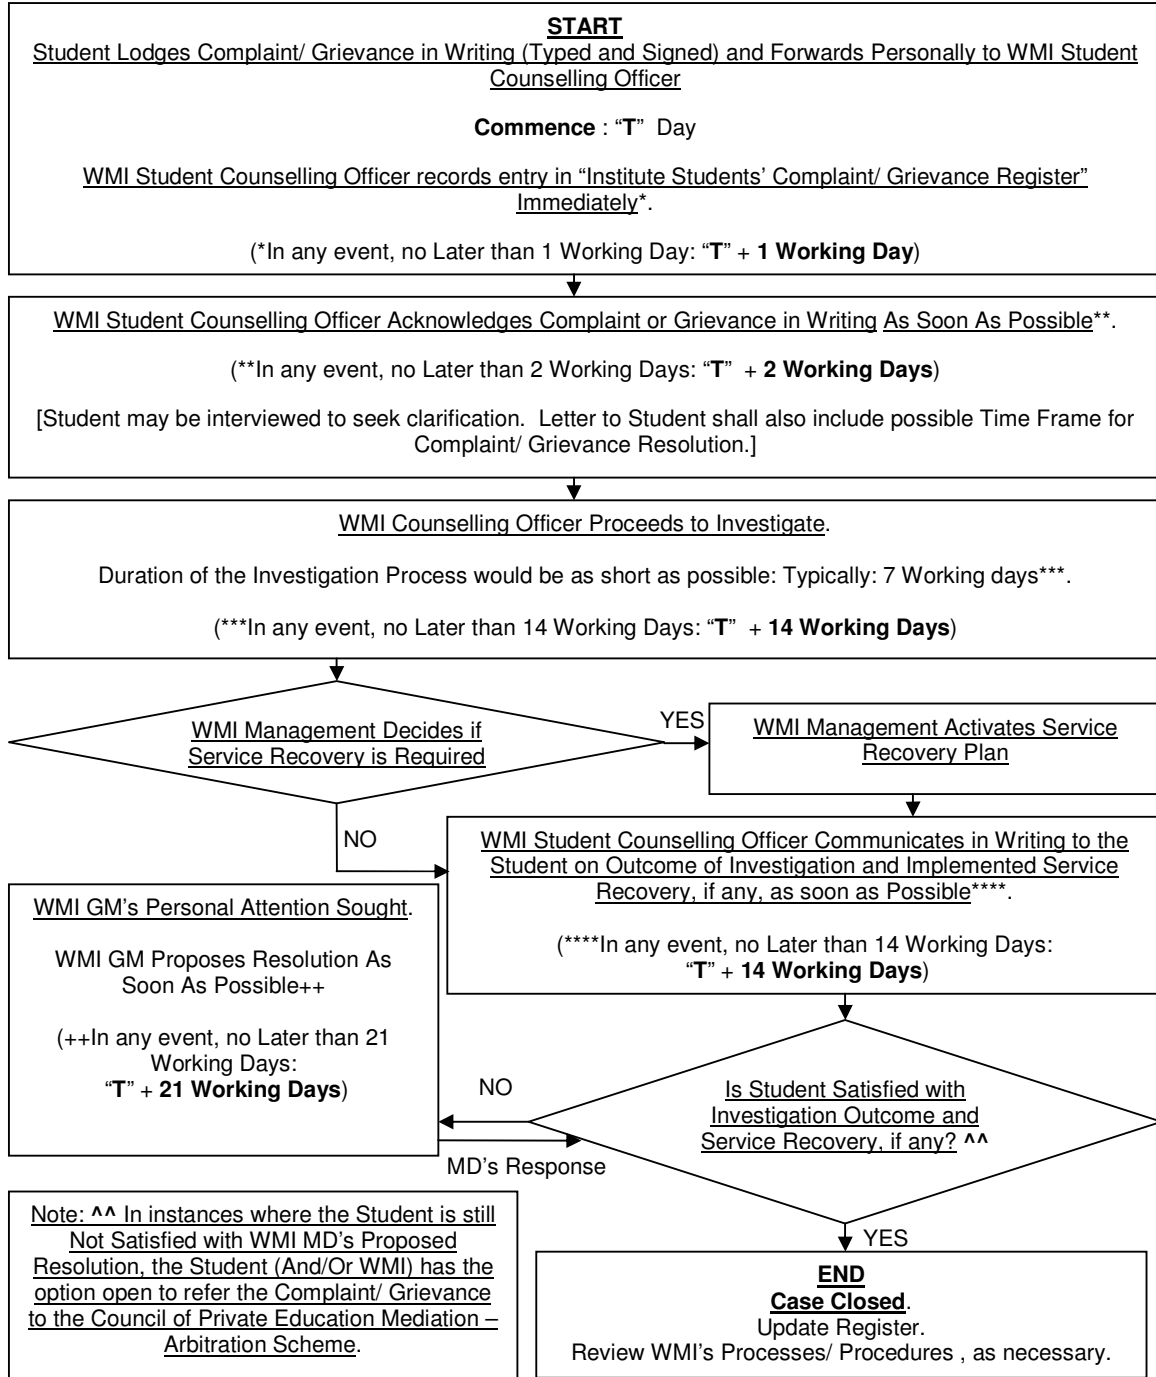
START

Student Lodges Complaint/ Grievance in Writing (Typed and Signed) and Forwards Personally to WMI Student Counselling Officer

Commence : "T" Day

WMI Student Counselling Officer records entry in "Institute Students' Complaint/ Grievance Register" Immediately*.

(*In any event, no Later than 1 Working Day: "T" + 1 Working Day)

WMI Student Counselling Officer Acknowledges Complaint or Grievance in Writing As Soon As Possible**.

(**In any event, no Later than 2 Working Days: "T" + 2 Working Days)

[Student may be interviewed to seek clarification. Letter to Student shall also include possible Time Frame for Complaint/ Grievance Resolution.]

WMI Counselling Officer Proceeds to Investigate.

Duration of the Investigation Process would be as short as possible: Typically: 7 Working days***.

(***In any event, no Later than 14 Working Days: "T" + 14 Working Days)

WMI Management Decides if Service Recovery is Required

YES

WMI Management Activates Service Recovery Plan

NO

WMI Student Counselling Officer Communicates in Writing to the Student on Outcome of Investigation and Implemented Service Recovery, if any, as soon as Possible****.

(****In any event, no Later than 14 Working Days: "T" + 14 Working Days)

WMI GM's Personal Attention Sought.

WMI GM Proposes Resolution As Soon As Possible++

(++In any event, no Later than 21 Working Days: "T" + 21 Working Days)

NO

Is Student Satisfied with Investigation Outcome and Service Recovery, if any? ^^

MD's Response

YES

Note: ^^ In instances where the Student is still Not Satisfied with WMI MD's Proposed Resolution, the Student (And/Or WMI) has the option open to refer the Complaint/ Grievance to the Council of Private Education Mediation – Arbitration Scheme.

END
Case Closed.
Update Register.
Review WMI's Processes/ Procedures , as necessary.